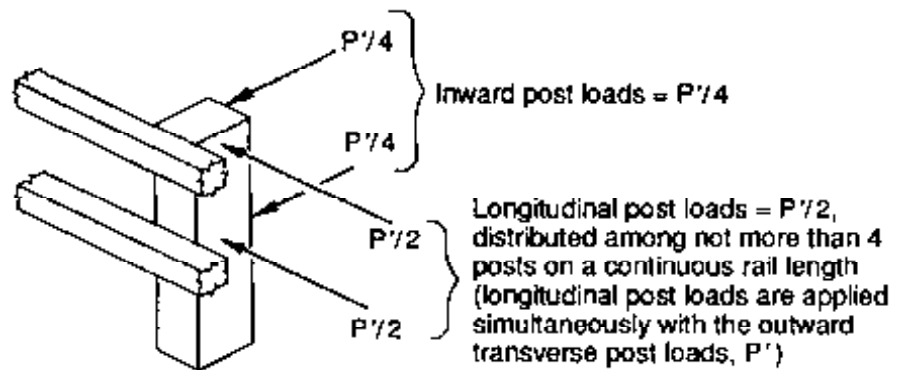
P'/4

P'/4

Inward post loads = P'/4

P'/2

P'/2

Longitudinal post loads = P'/2, distributed among not more than 4 posts on a continuous rail length (longitudinal post loads are applied simultaneously with the outward transverse post loads, P')